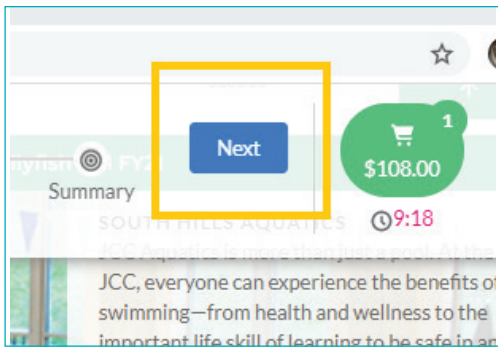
Next

1

$108.00

Summary

9:18

SOUTH HILLS AQUATICS

JCC Aquatics is more than just a pool. At the JCC, everyone can experience the benefits of swimming—from health and wellness to the important life skill of learning to be safe in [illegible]